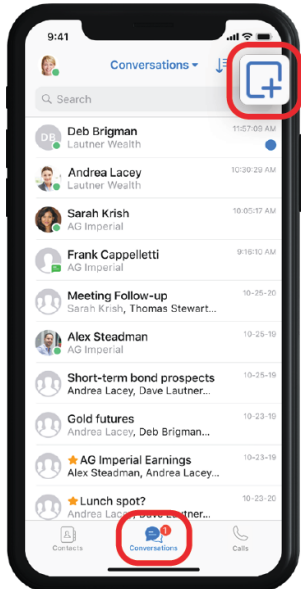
9:41

Conversations

Search

DB Deb Brigman 11:57:09 AM
Lautner Wealth

Andrea Lacey 10:30:29 AM
Lautner Wealth

Sarah Krish 10:05:17 AM
AG Imperial

Frank Cappelletti 9:16:10 AM
AG Imperial

Meeting Follow-up 10-25-20
Sarah Krish, Thomas Stewart...

Alex Steadman 10-25-19
AG Imperial

Short-term bond prospects 10-25-19
Andrea Lacey, Dave Lautner...

Gold futures 10-23-19
Andrea Lacey, Deb Brigman...

AG Imperial Earnings 10-23-19
Alex Steadman, Andrea Lacey...

Lunch spot? 10-23-19
Andrea Lacey, Dave Lautner...

Contacts
1
Conversations
Calls